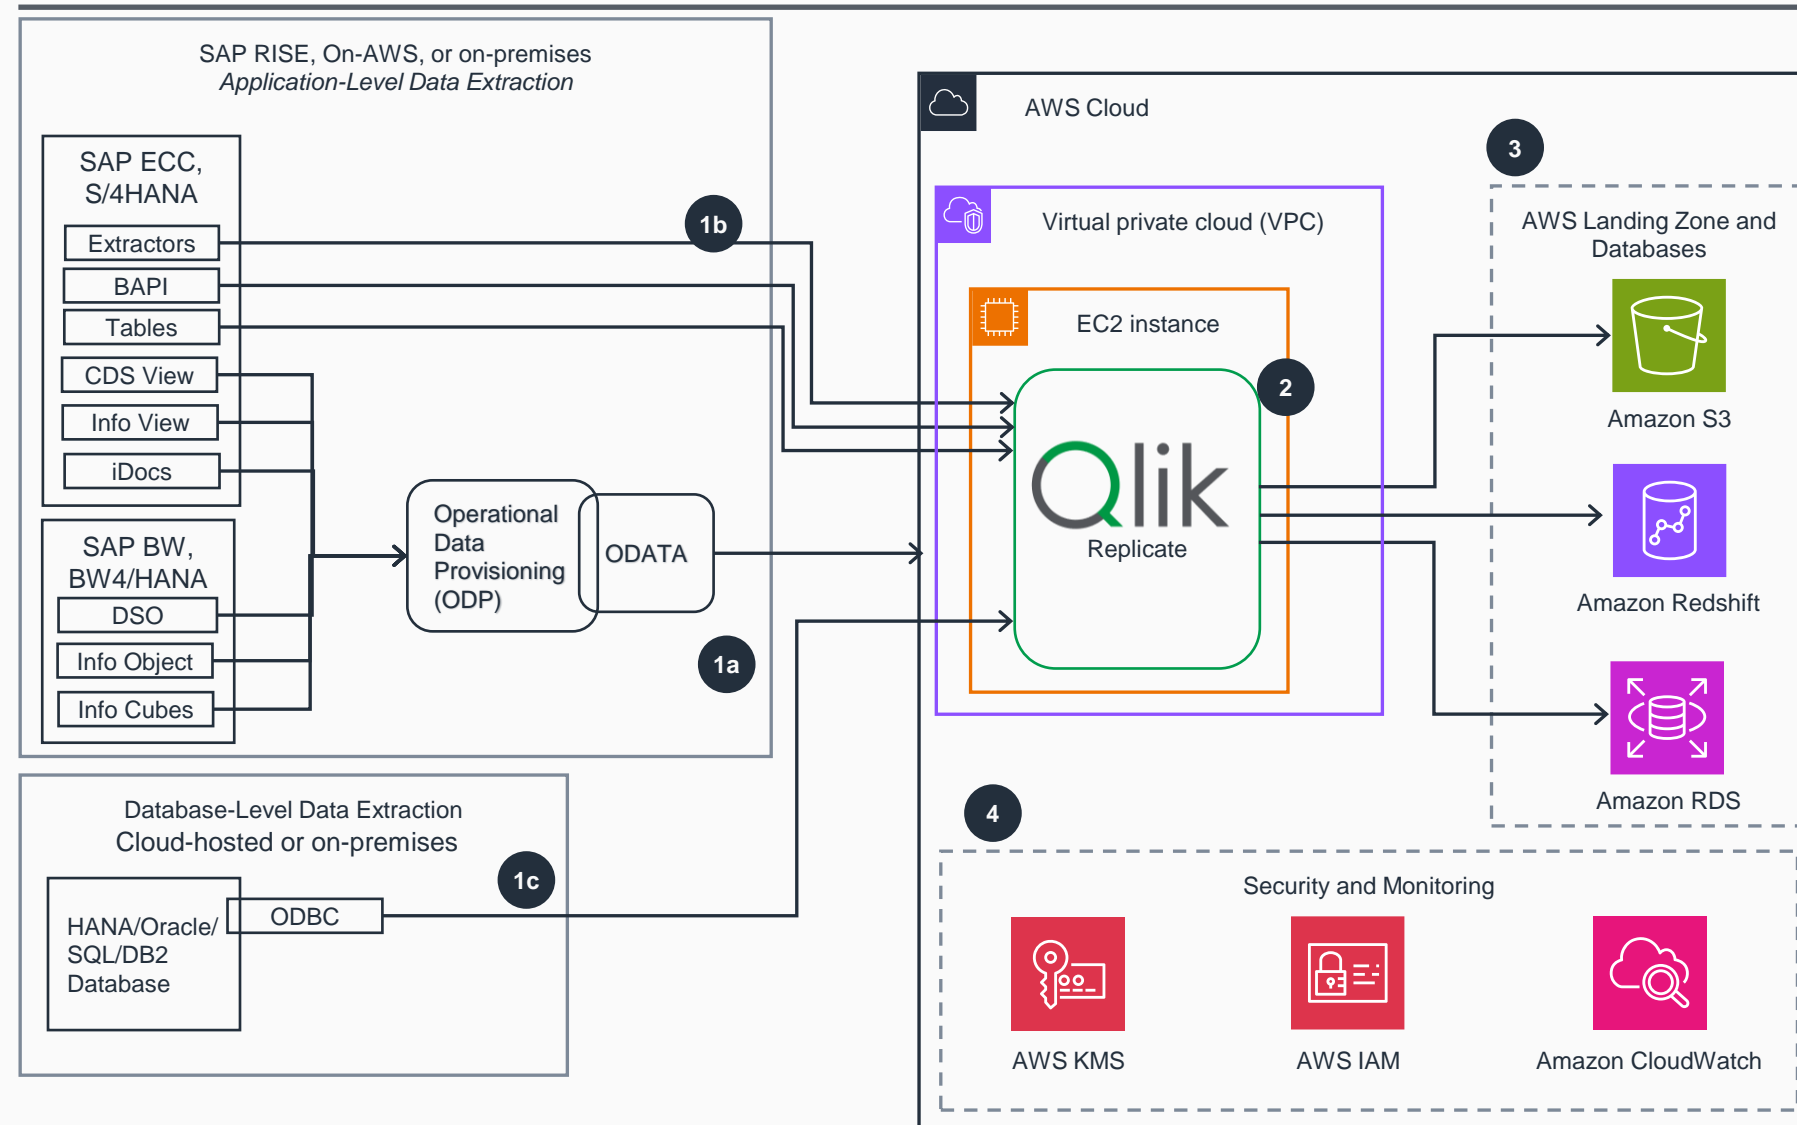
SAP RISE, On-AWS, or on-premises
*Application-Level Data Extraction*

SAP ECC, S/4HANA

Extractors

BAPI

Tables

CDS View

Info View

iDocs

SAP BW, BW4/HANA

DSO

Info Object

Info Cubes

Operational Data Provisioning (ODP)

ODATA

1b

1a

Database-Level Data Extraction
Cloud-hosted or on-premises

HANA/Oracle/ SQL/DB2 Database

ODBC

1c

AWS Cloud

Virtual private cloud (VPC)

EC2 instance

2

Qlik

Replicate

3

AWS Landing Zone and Databases

Amazon S3

Amazon Redshift

Amazon RDS

4

Security and Monitoring

AWS KMS

AWS IAM

Amazon CloudWatch